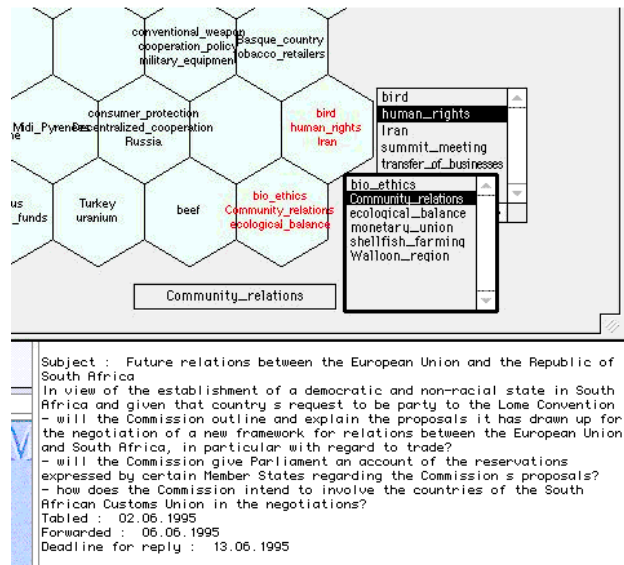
conventional_weapon
cooperation_policy
military_equipment

Basque_country
tobacco_retailers

Midi_Pyrenees
consumer_protection
Decentralized_cooperation
Russia

bird
human_rights
Iran

bird
human_rights
Iran
summit_meeting
transfer_of_businesses

us
_funds

Turkey
uranium

beef

bio_ethics
Community_relations
ecological_balance

bio_ethics
Community_relations
ecological_balance
monetary_union
shellfish_farming
Walloon_region

Community_relations

Subject : Future relations between the European Union and the Republic of South Africa
In view of the establishment of a democratic and non-racial state in South Africa and given that country s request to be party to the Lome Convention - will the Commission outline and explain the proposals it has drawn up for the negotiation of a new framework for relations between the European Union and South Africa, in particular with regard to trade?
- will the Commission give Parliament an account of the reservations expressed by certain Member States regarding the Commission s proposals?
- how does the Commission intend to involve the countries of the South African Customs Union in the negotiations?
Tabled : 02.06.1995
Forwarded : 06.06.1995
Deadline for reply : 13.06.1995